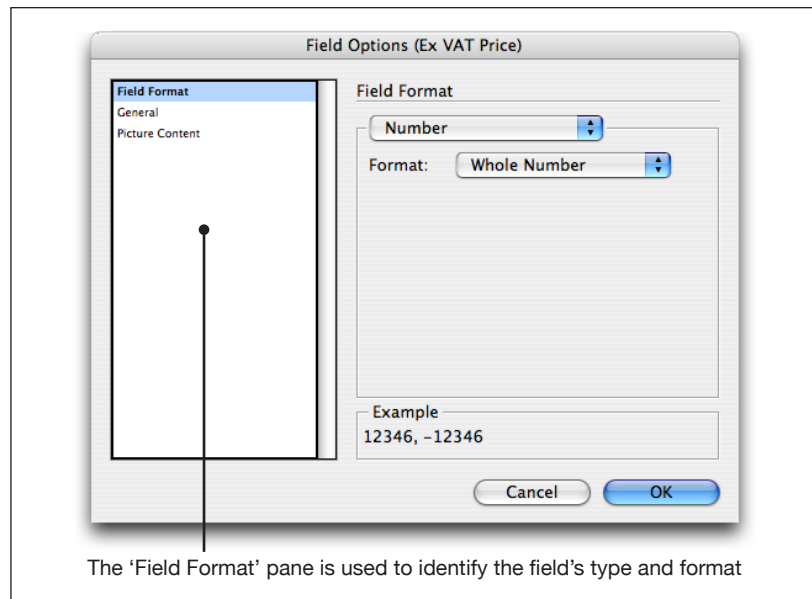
Field Options (Ex VAT Price)

Field Format
General
Picture Content

Field Format

Number

Format: Whole Number

Example
12346, -12346

Cancel
OK

The 'Field Format' pane is used to identify the field's type and format